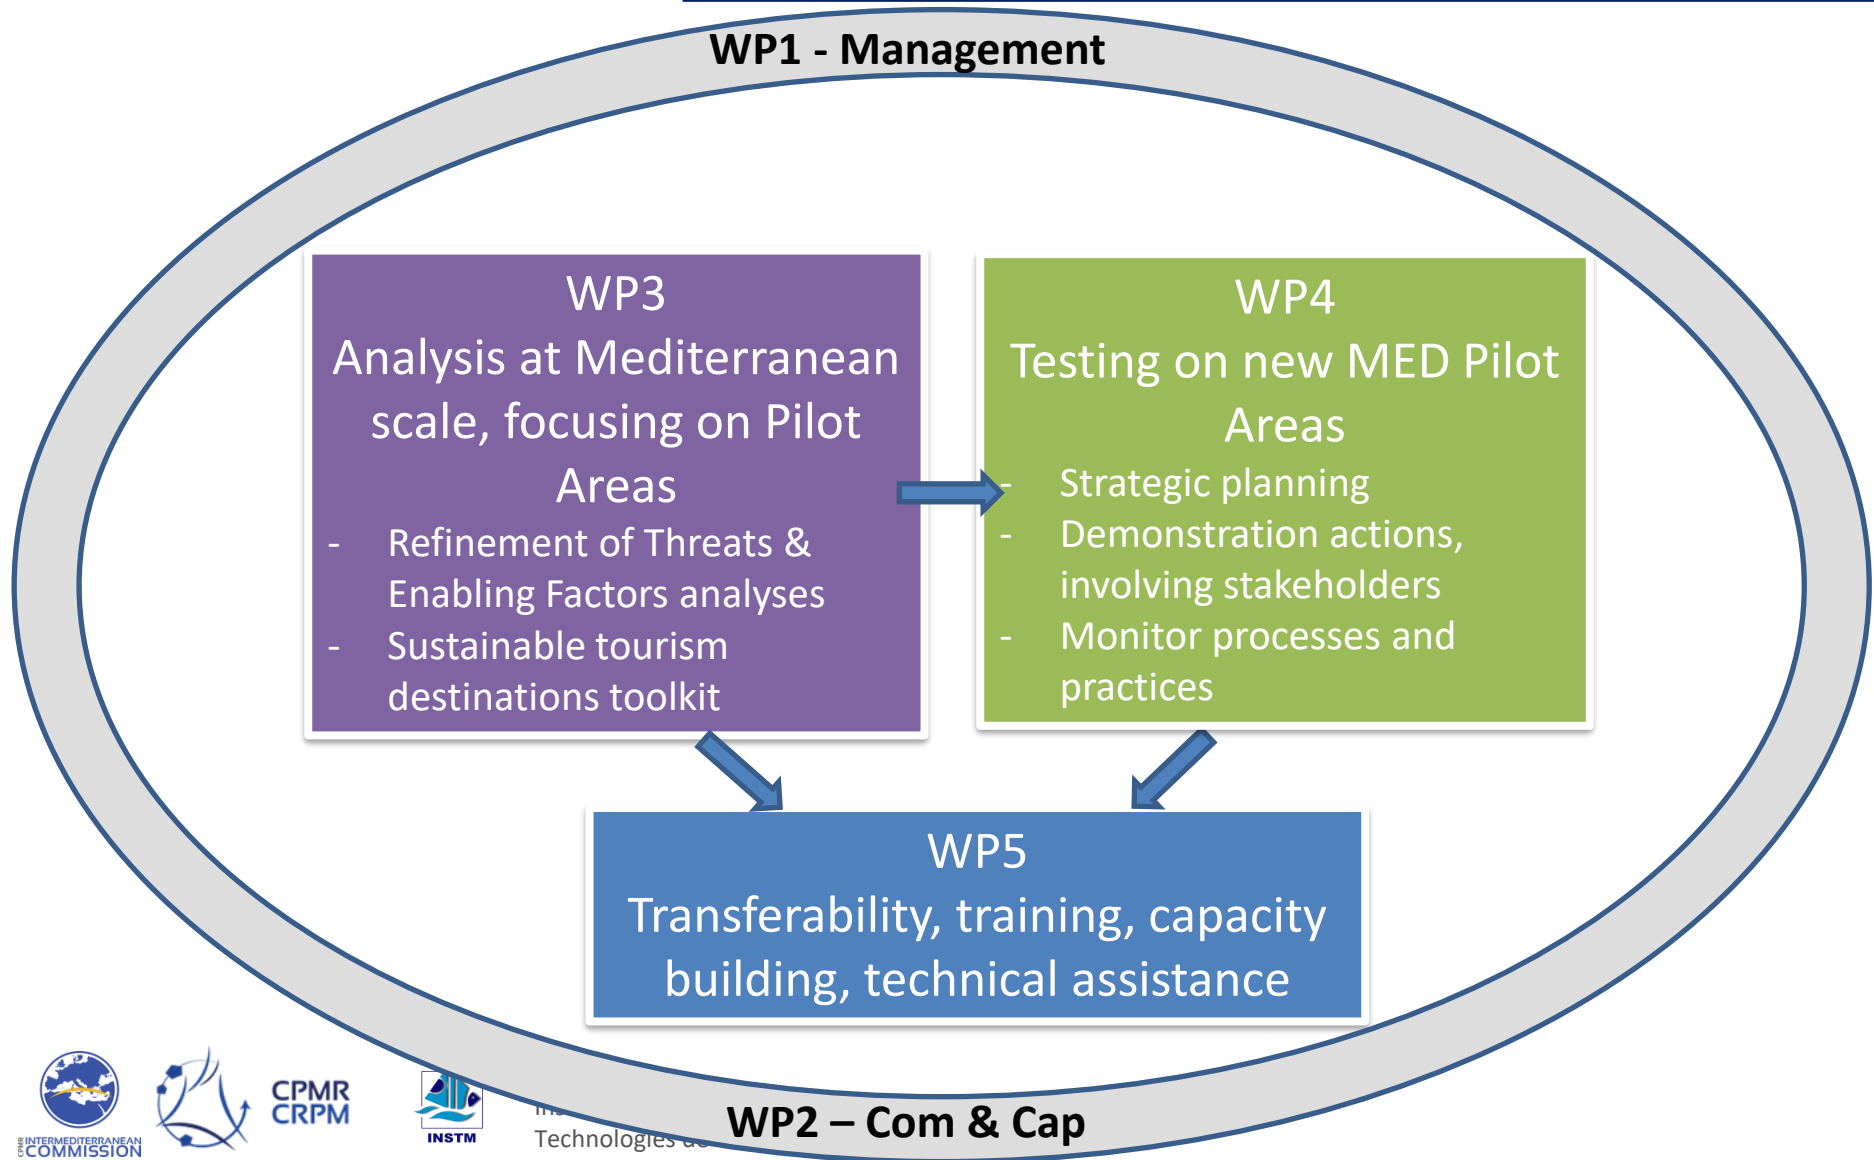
WP1 - Management

WP3
Analysis at Mediterranean scale, focusing on Pilot Areas
- Refinement of Threats & Enabling Factors analyses
- Sustainable tourism destinations toolkit

WP4
Testing on new MED Pilot Areas
- Strategic planning
- Demonstration actions, involving stakeholders
- Monitor processes and practices

WP5
Transferability, training, capacity building, technical assistance

CPMR INTERMEDITERRANEAN COMMISSION

CPMR CRPM

INSTM

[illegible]
Technologies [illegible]

WP2 – Com & Cap